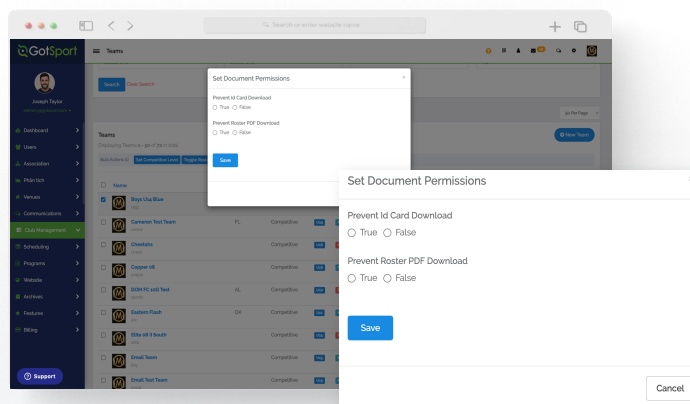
Search or enter website name

GotSport

Teams

Joseph Taylor

Dashboard
Users
Association
Pitch Uct
Venues
Communications
Club Management
Scheduling
Programs
Website
Archives
Features
Billing

Support

Search Clear Search

Teams
Displaying Teams 1 - 50 of 72 in total

+ New Team

Name
Boys U14 Blue
Cameron Test Team
Cheetahs
Copper 08
DOM FC 10G Test
Eastern Flash
Elite 08 B South
Email Team
Email Test Team

FL
AL
OK

Competitive
Competitive
Competitive
Competitive
Competitive
Competitive
Competitive

Set Document Permissions

Prevent Id Card Download
True False

Prevent Roster PDF Download
True False

Save

Set Document Permissions

Prevent Id Card Download
True False

Prevent Roster PDF Download
True False

Save

Cancel